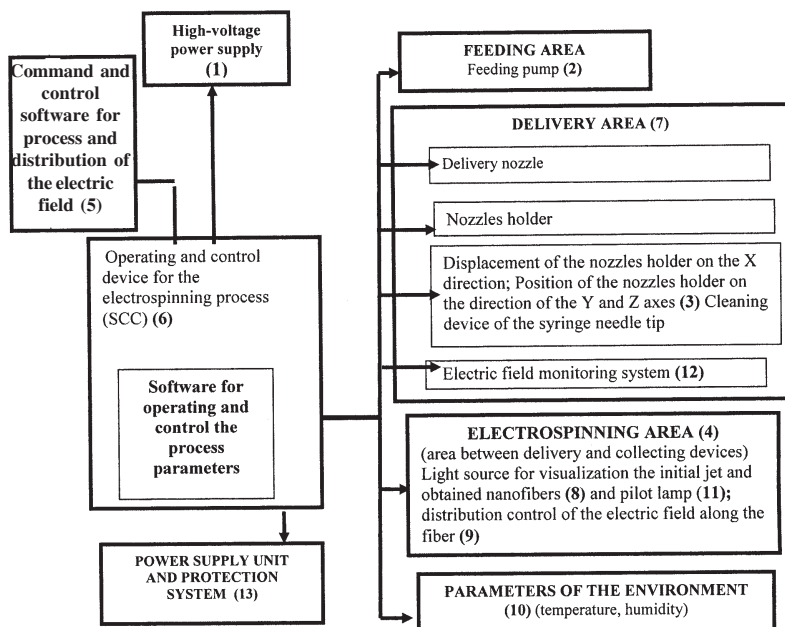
Command and control software for process and distribution of the electric field (5)

High-voltage power supply (1)

Operating and control device for the electrospinning process (SCC) (6)

Software for operating and control the process parameters

POWER SUPPLY UNIT AND PROTECTION SYSTEM (13)

FEEDING AREA
Feeding pump (2)

DELIVERY AREA (7)

Delivery nozzle

Nozzles holder

Displacement of the nozzles holder on the X direction; Position of the nozzles holder on the direction of the Y and Z axes (3) Cleaning device of the syringe needle tip

Electric field monitoring system (12)

ELECTROSPINNING AREA (4)
(area between delivery and collecting devices) Light source for visualization the initial jet and obtained nanofibers (8) and pilot lamp (11); distribution control of the electric field along the fiber (9)

PARAMETERS OF THE ENVIRONMENT
(10) (temperature, humidity)